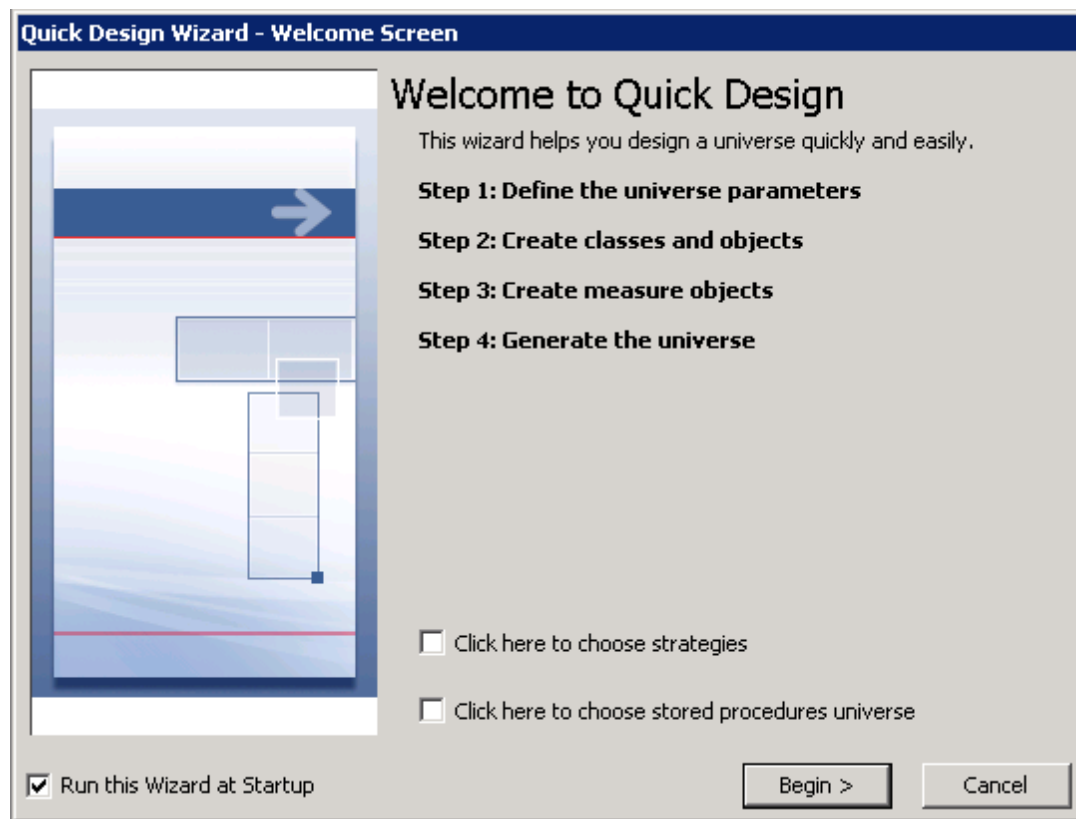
Quick Design Wizard - Welcome Screen

Welcome to Quick Design

This wizard helps you design a universe quickly and easily.

Step 1: Define the universe parameters

Step 2: Create classes and objects

Step 3: Create measure objects

Step 4: Generate the universe

Click here to choose strategies

Click here to choose stored procedures universe

Run this Wizard at Startup

Begin >

Cancel